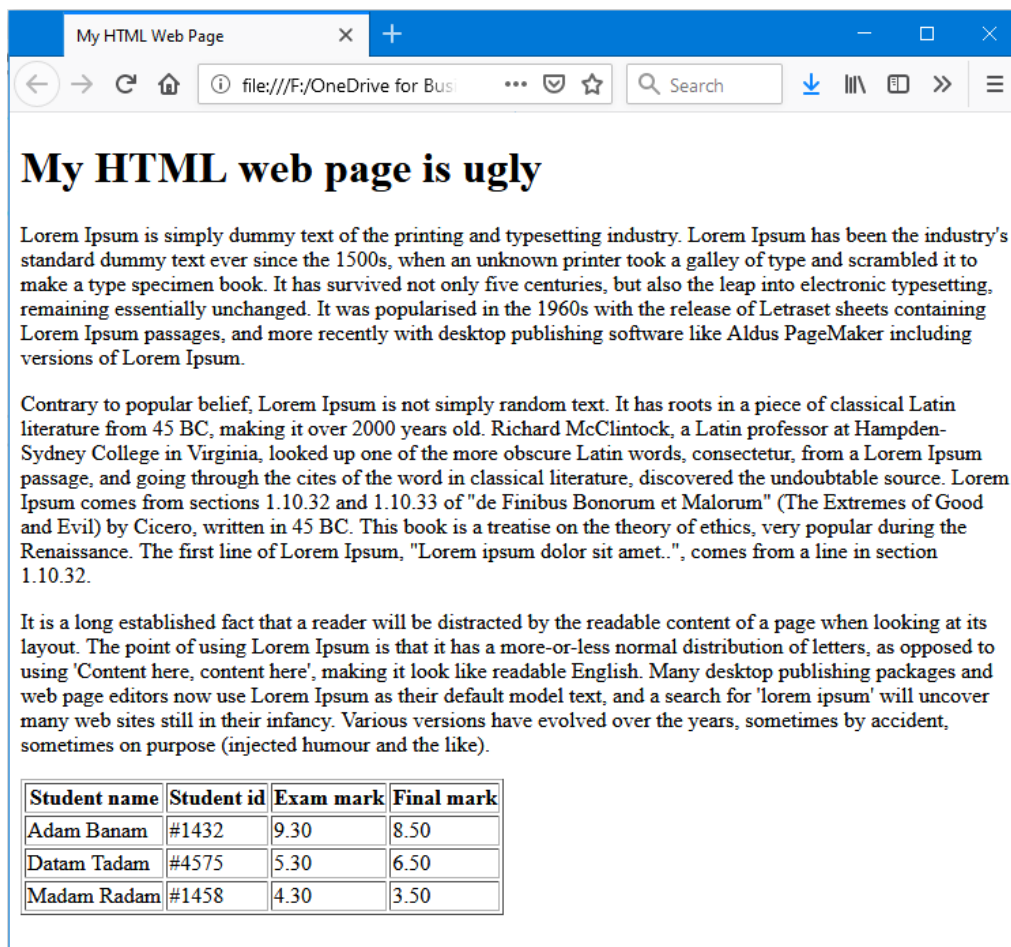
My HTML Web Page

file:///F:/OneDrive for Bus

Search

# My HTML web page is ugly

Lorem Ipsum is simply dummy text of the printing and typesetting industry. Lorem Ipsum has been the industry's standard dummy text ever since the 1500s, when an unknown printer took a galley of type and scrambled it to make a type specimen book. It has survived not only five centuries, but also the leap into electronic typesetting, remaining essentially unchanged. It was popularised in the 1960s with the release of Letraset sheets containing Lorem Ipsum passages, and more recently with desktop publishing software like Aldus PageMaker including versions of Lorem Ipsum.

Contrary to popular belief, Lorem Ipsum is not simply random text. It has roots in a piece of classical Latin literature from 45 BC, making it over 2000 years old. Richard McClintock, a Latin professor at Hampden-Sydney College in Virginia, looked up one of the more obscure Latin words, consectetur, from a Lorem Ipsum passage, and going through the cites of the word in classical literature, discovered the undoubtable source. Lorem Ipsum comes from sections 1.10.32 and 1.10.33 of "de Finibus Bonorum et Malorum" (The Extremes of Good and Evil) by Cicero, written in 45 BC. This book is a treatise on the theory of ethics, very popular during the Renaissance. The first line of Lorem Ipsum, "Lorem ipsum dolor sit amet..", comes from a line in section 1.10.32.

It is a long established fact that a reader will be distracted by the readable content of a page when looking at its layout. The point of using Lorem Ipsum is that it has a more-or-less normal distribution of letters, as opposed to using 'Content here, content here', making it look like readable English. Many desktop publishing packages and web page editors now use Lorem Ipsum as their default model text, and a search for 'lorem ipsum' will uncover many web sites still in their infancy. Various versions have evolved over the years, sometimes by accident, sometimes on purpose (injected humour and the like).

| Student name | Student id | Exam mark | Final mark |
|---|---|---|---|
| Adam Banam | #1432 | 9.30 | 8.50 |
| Datam Tadam | #4575 | 5.30 | 6.50 |
| Madam Radam | #1458 | 4.30 | 3.50 |